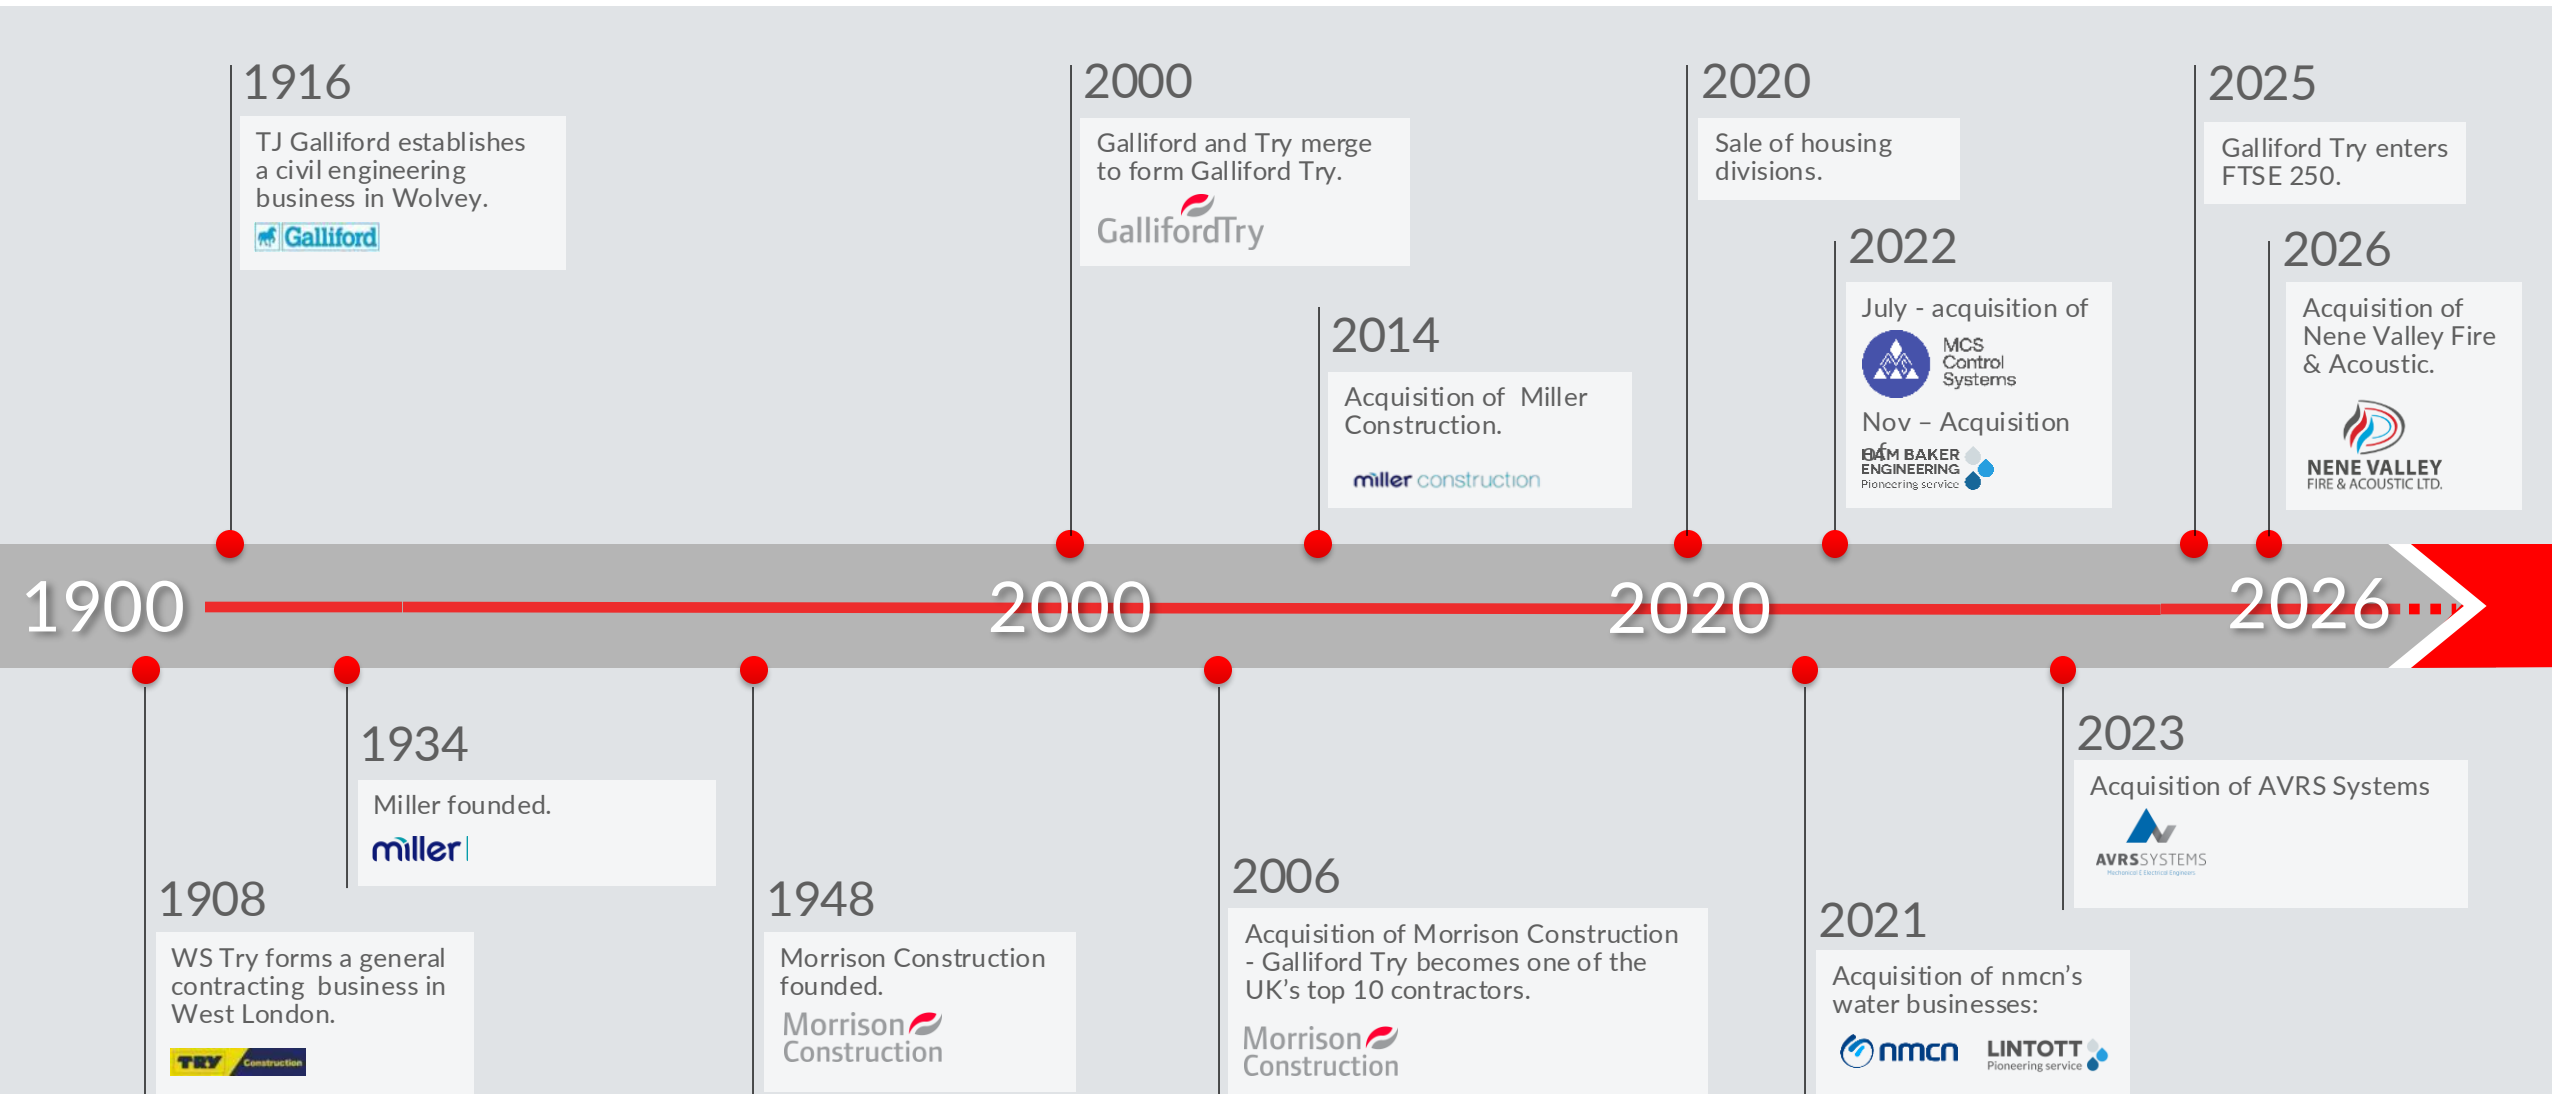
1916
TJ Galliford establishes a civil engineering business in Wolvey.
Galliford

2000
Galliford and Try merge to form Galliford Try.
GallifordTry

2014
Acquisition of Miller Construction.
miller construction

2020
Sale of housing divisions.

2022
July - acquisition of
MCS Control Systems
Nov – Acquisition of
SAM BAKER ENGINEERING
Pioneering service

2025
Galliford Try enters FTSE 250.

2026
Acquisition of Nene Valley Fire & Acoustic.
NENE VALLEY FIRE & ACOUSTIC LTD.

1900
2000
2020
2026

1908
WS Try forms a general contracting business in West London.
TRY Construction

1934
Miller founded.
miller

1948
Morrison Construction founded.
Morrison Construction

2006
Acquisition of Morrison Construction - Galliford Try becomes one of the UK's top 10 contractors.
Morrison Construction

2021
Acquisition of nmcn's water businesses:
nmcn
LINTOTT
Pioneering service

2023
Acquisition of AVRS Systems
AVRSSYSTEMS
Mechanical & Electrical Engineers